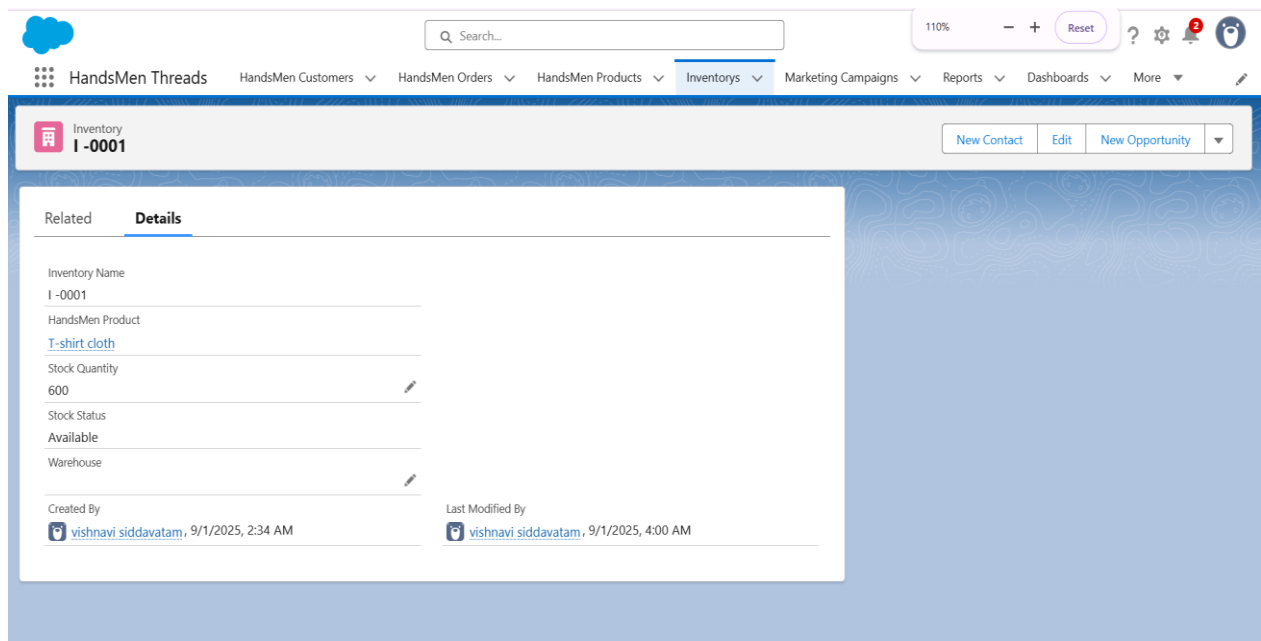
Search...

110%

Reset

2

HandsMen Threads

HandsMen Customers

HandsMen Orders

HandsMen Products

Inventorys

Marketing Campaigns

Reports

Dashboards

More

Inventory
I -0001

New Contact

Edit

New Opportunity

Related

Details

Inventory Name
I -0001

HandsMen Product
T-shirt cloth

Stock Quantity
600

Stock Status
Available

Warehouse

Created By
vishnavi siddavatam, 9/1/2025, 2:34 AM

Last Modified By
vishnavi siddavatam, 9/1/2025, 4:00 AM